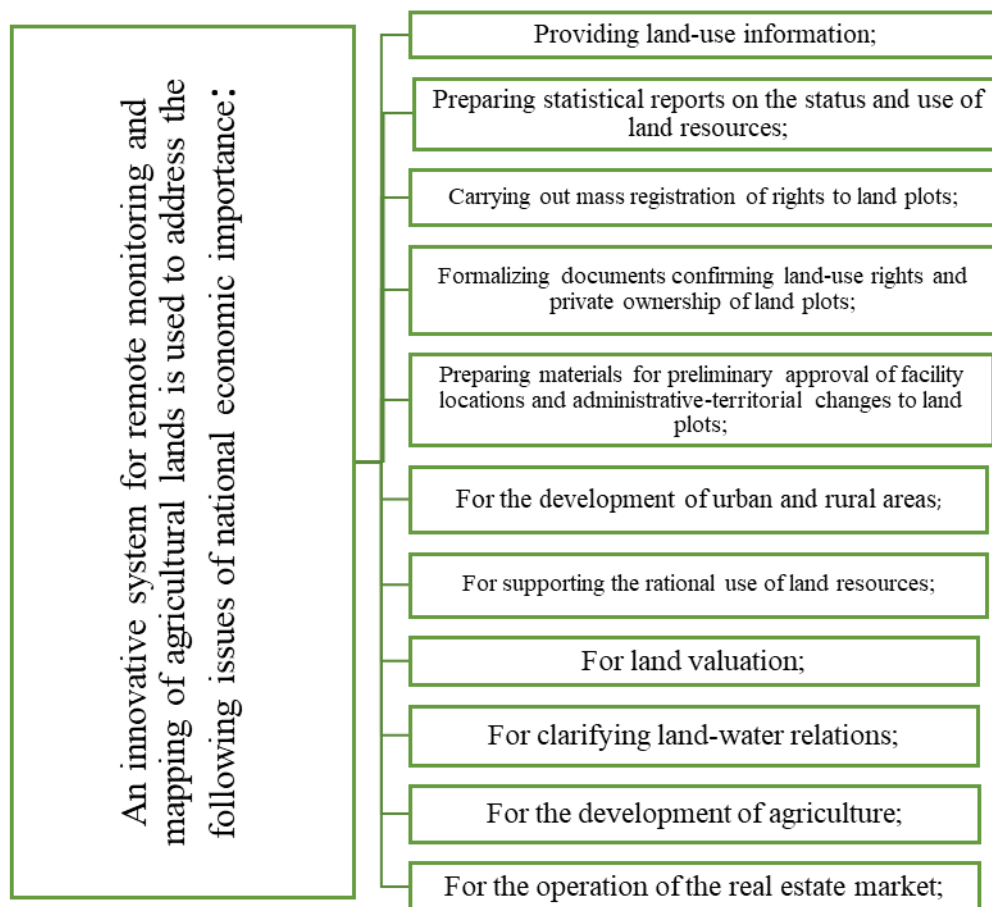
An innovative system for remote monitoring and mapping of agricultural lands is used to address the following issues of national economic importance:

Providing land-use information;

Preparing statistical reports on the status and use of land resources;

Carrying out mass registration of rights to land plots;

Formalizing documents confirming land-use rights and private ownership of land plots;

Preparing materials for preliminary approval of facility locations and administrative-territorial changes to land plots;

For the development of urban and rural areas;

For supporting the rational use of land resources;

For land valuation;

For clarifying land-water relations;

For the development of agriculture;

For the operation of the real estate market;